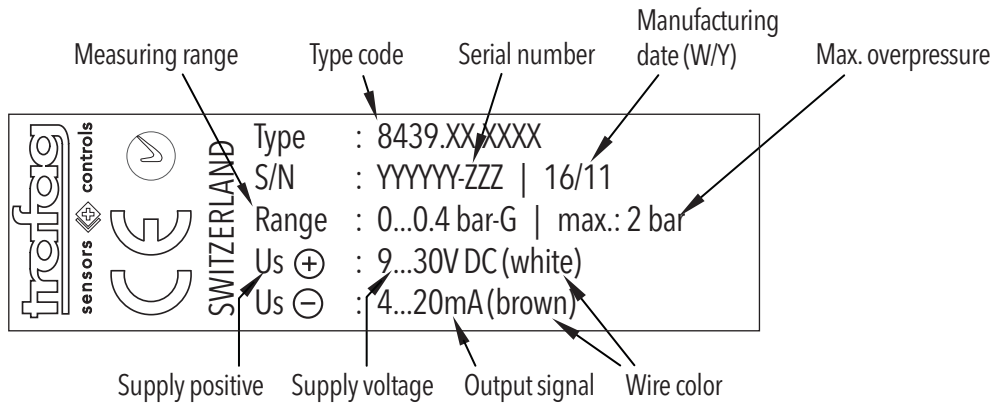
Manufacturing date (W/Y)

Measuring range

Type code

Serial number

Max. overpressure

trafag

sensors controls

SWITZERLAND

Type : 8439.XXXXXX

S/N : YYYYYY-ZZZ | 16/11

Range : 0...0.4 bar-G | max.: 2 bar

Us $\oplus$ : 9...30V DC (white)

Us $\ominus$ : 4...20mA (brown)

Supply positive

Supply voltage

Output signal

Wire color